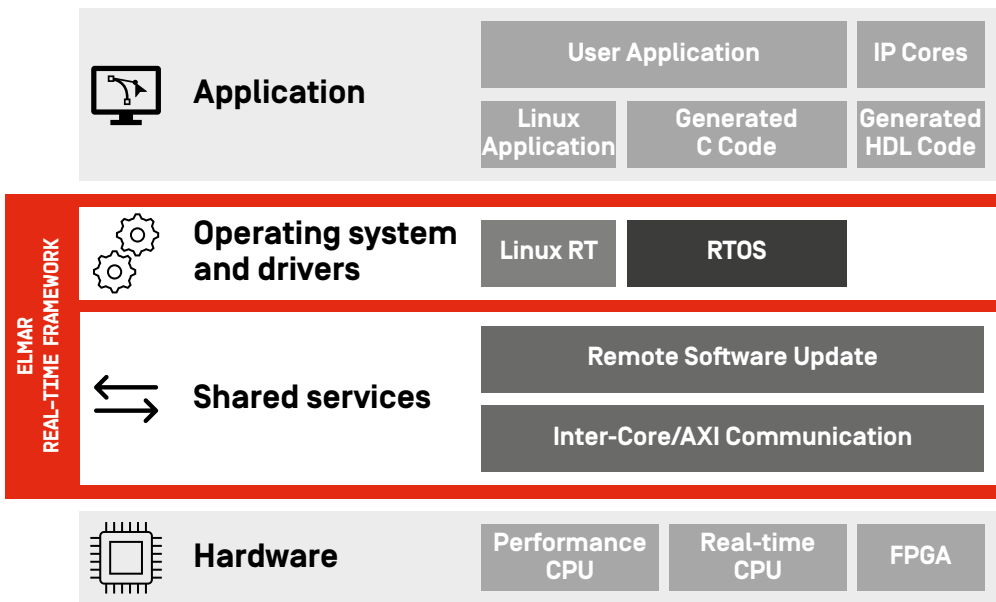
ELMAR
REAL-TIME FRAMEWORK

Application

User Application

IP Cores

Linux Application

Generated C Code

Generated HDL Code

Operating system and drivers

Linux RT

RTOS

Shared services

Remote Software Update

Inter-Core/AXI Communication

Hardware

Performance CPU

Real-time CPU

FPGA